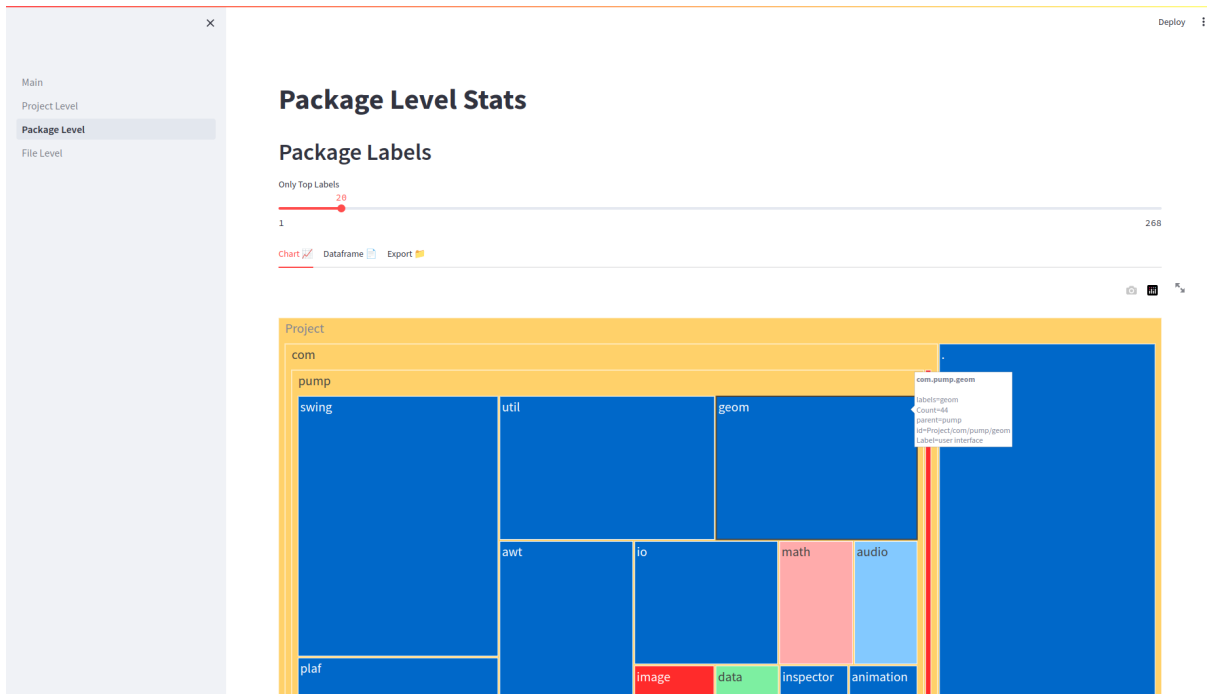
×

Deploy ⋮

Main
Project Level
Package Level
File Level

Package Level Stats

Package Labels

Only Top Labels

20

1

268

Chart 📈 Dataframe 📄 Export 📁

Project

com

.

pump

com.pump.geom

labels=geom
Count=44
parent=pump
id=Project/com/pump/geom
Label=user interface

swing

util

geom

awt

io

math

audio

plaf

image

data

inspector

animation